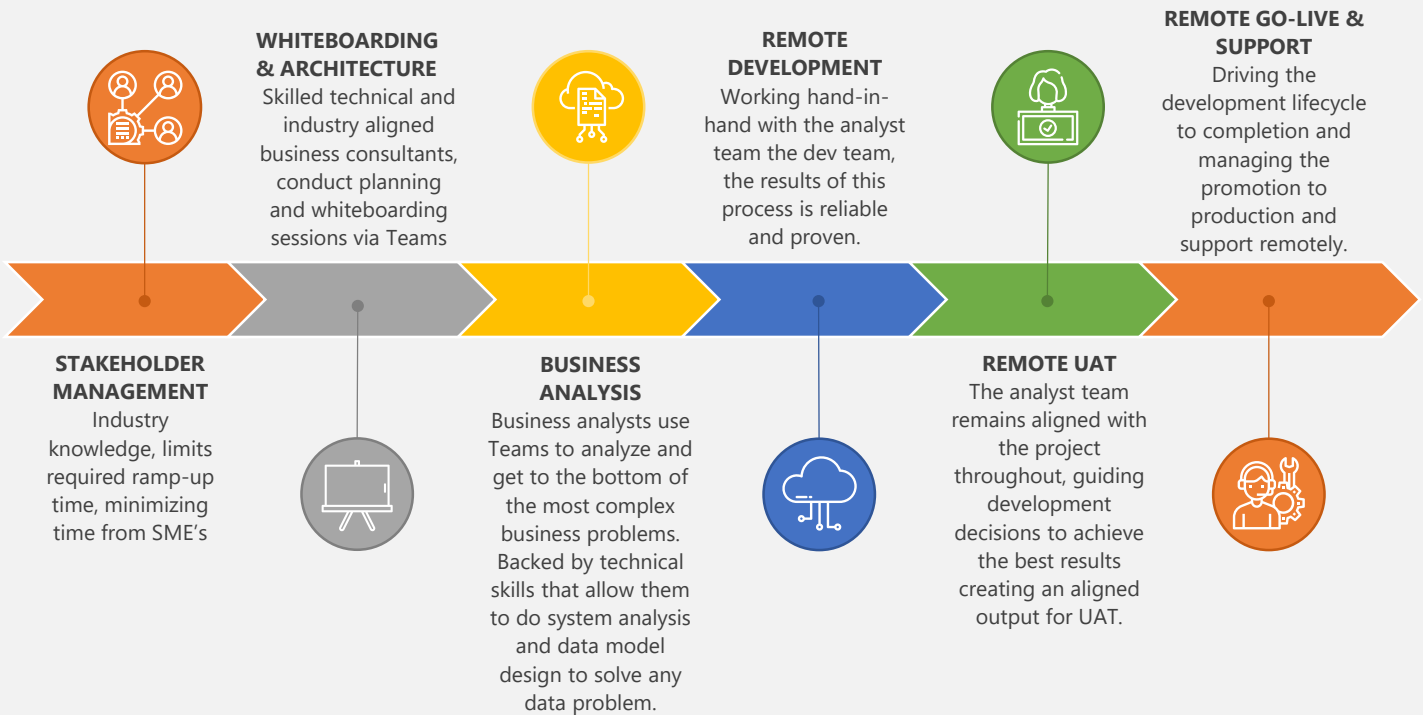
STAKEHOLDER MANAGEMENT
Industry knowledge, limits required ramp-up time, minimizing time from SME's

WHITEBOARDING & ARCHITECTURE
Skilled technical and industry aligned business consultants, conduct planning and whiteboarding sessions via Teams

BUSINESS ANALYSIS
Business analysts use Teams to analyze and get to the bottom of the most complex business problems. Backed by technical skills that allow them to do system analysis and data model design to solve any data problem.

REMOTE DEVELOPMENT
Working hand-in-hand with the analyst team the dev team, the results of this process is reliable and proven.

REMOTE UAT
The analyst team remains aligned with the project throughout, guiding development decisions to achieve the best results creating an aligned output for UAT.

REMOTE GO-LIVE & SUPPORT
Driving the development lifecycle to completion and managing the promotion to production and support remotely.